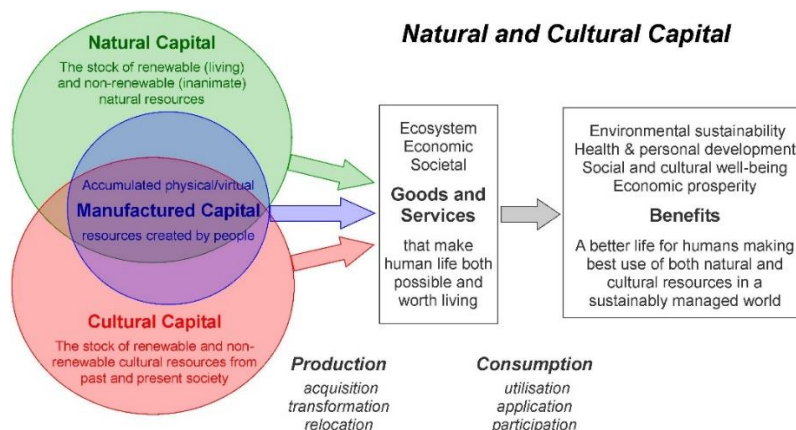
Natural and Cultural Capital

Natural Capital
The stock of renewable (living) and non-renewable (inanimate) natural resources

Accumulated physical/virtual
Manufactured Capital
resources created by people

Cultural Capital
The stock of renewable and non-renewable cultural resources from past and present society

Ecosystem
Economic
Societal
Goods and Services
that make human life both possible and worth living

Environmental sustainability
Health & personal development
Social and cultural well-being
Economic prosperity
Benefits
A better life for humans making best use of both natural and cultural resources in a sustainably managed world

Production
acquisition
transformation
relocation

Consumption
utilisation
application
participation